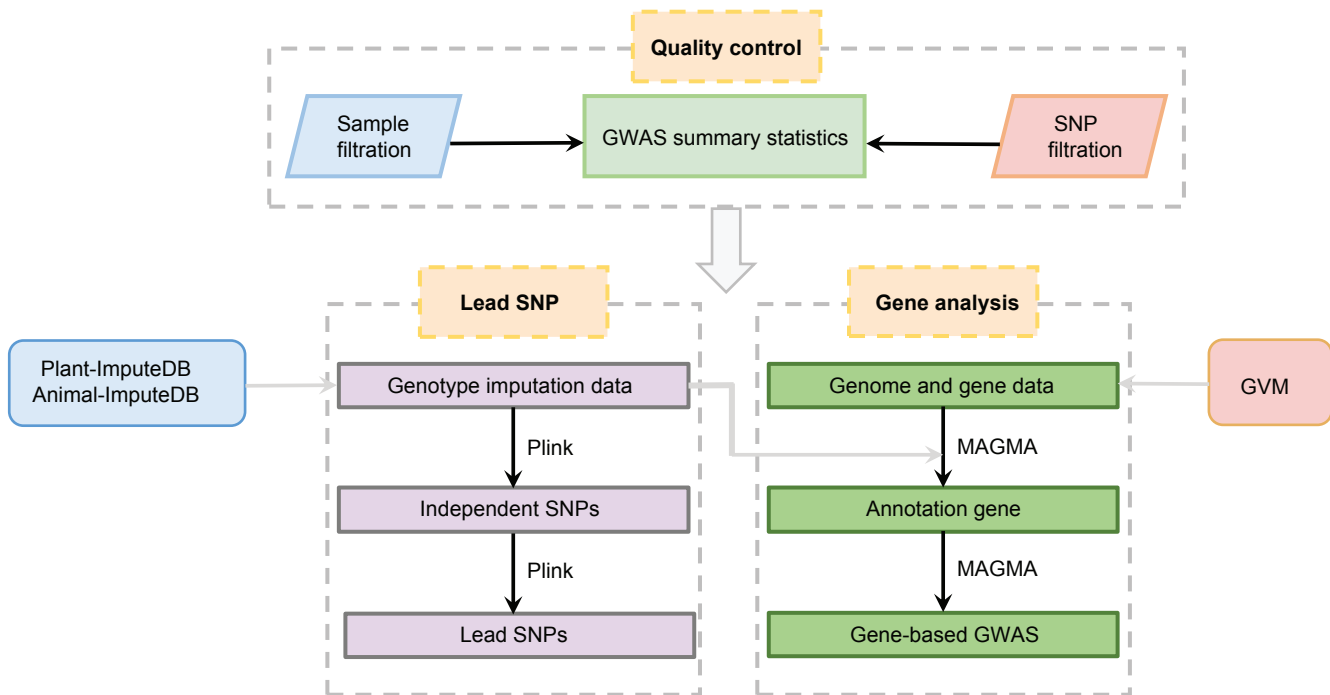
Quality control

Sample filtration

GWAS summary statistics

SNP filtration

Lead SNP

Gene analysis

Plant-ImputeDB
Animal-ImputeDB

Genotype imputation data

Plink

Independent SNPs

Plink

Lead SNPs

Genome and gene data

GVM

MAGMA

Annotation gene

MAGMA

Gene-based GWAS